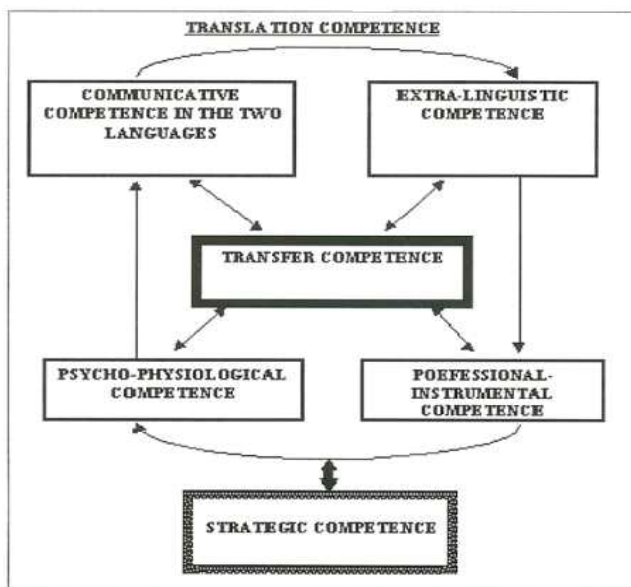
TRANSLATION COMPETENCE

COMMUNICATIVE COMPETENCE IN THE TWO LANGUAGES

EXTRA-LINGUISTIC COMPETENCE

TRANSFER COMPETENCE

PSYCHO-PHYSIOLOGICAL COMPETENCE

POEFESSIONAL-INSTRUMENTAL COMPETENCE

STRATEGIC COMPETENCE